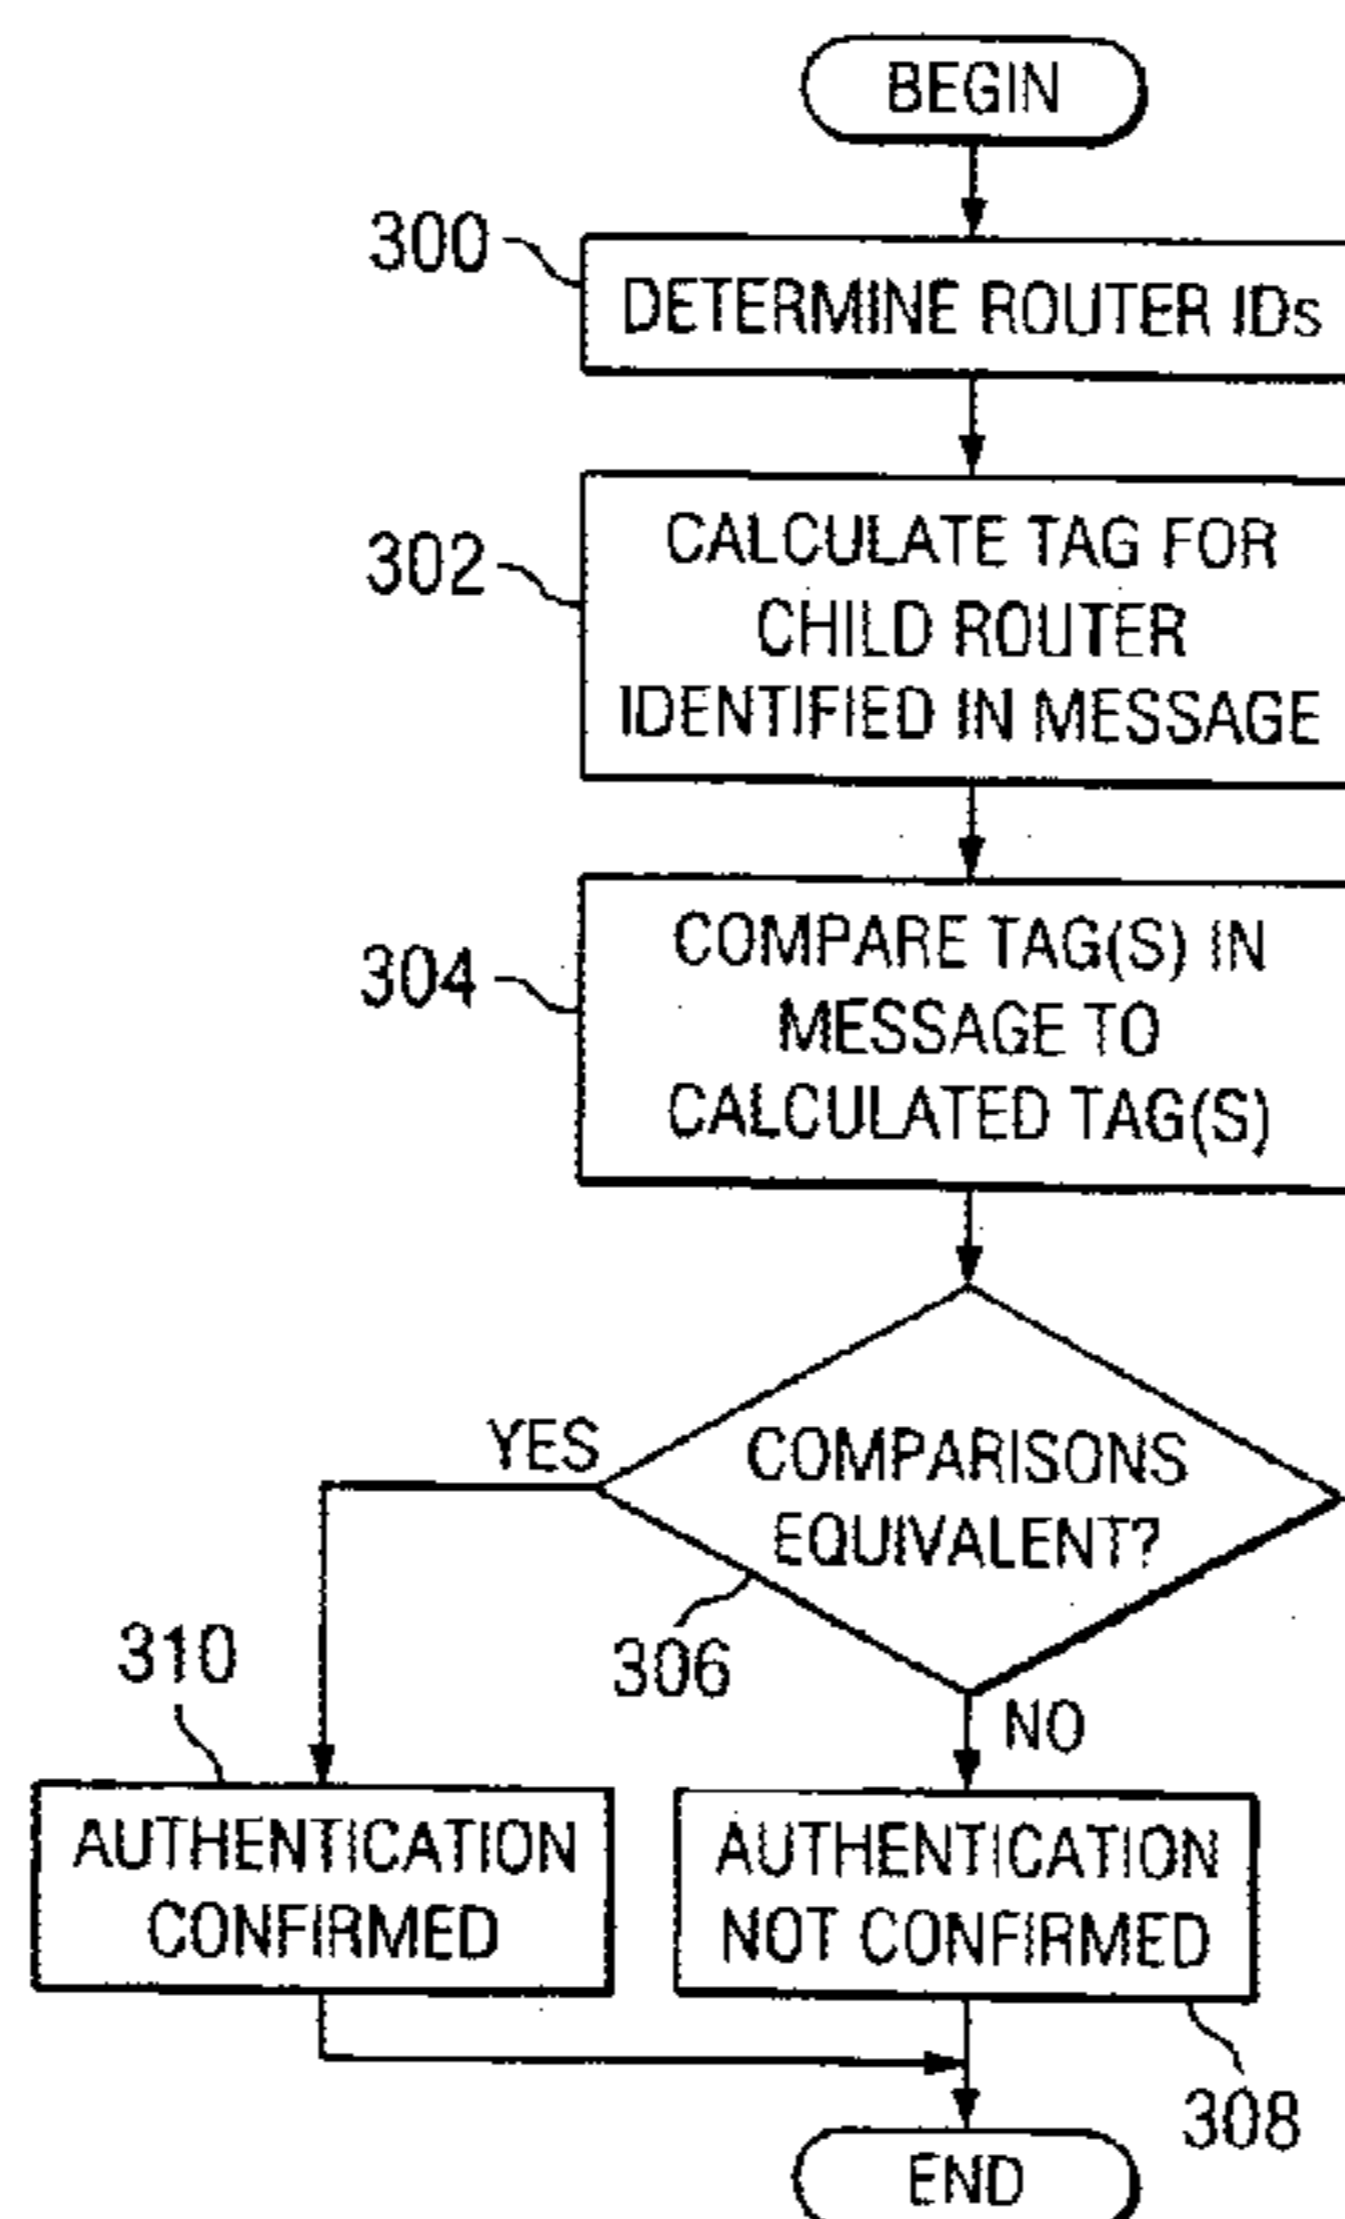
BEGIN

300

DETERMINE ROUTER IDs

302

CALCULATE TAG FOR CHILD ROUTER IDENTIFIED IN MESSAGE

304

COMPARE TAG(S) IN MESSAGE TO CALCULATED TAG(S)

YES

COMPARISONS EQUIVALENT?

306

NO

310

AUTHENTICATION CONFIRMED

AUTHENTICATION NOT CONFIRMED

308

END